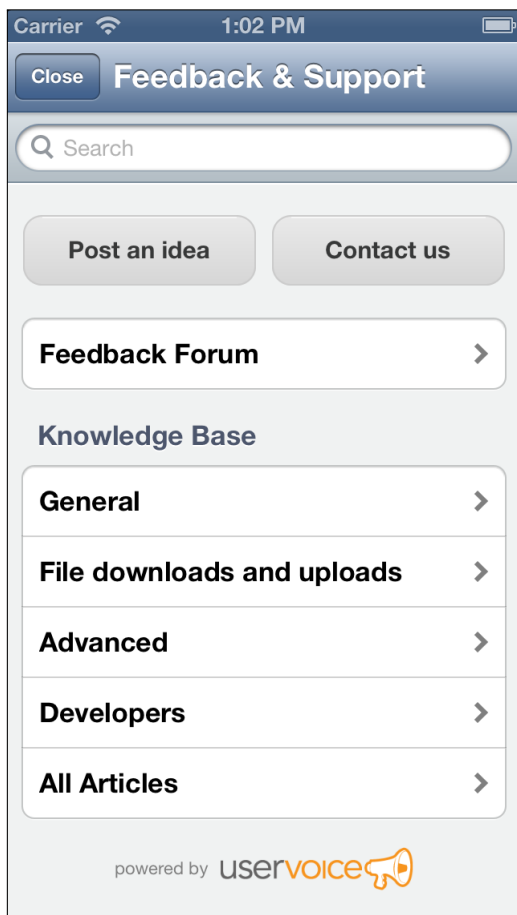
Carrier 1:02 PM

Close Feedback & Support

Search

Post an idea

Contact us

Feedback Forum

Knowledge Base

General

File downloads and uploads

Advanced

Developers

All Articles

powered by uservoice